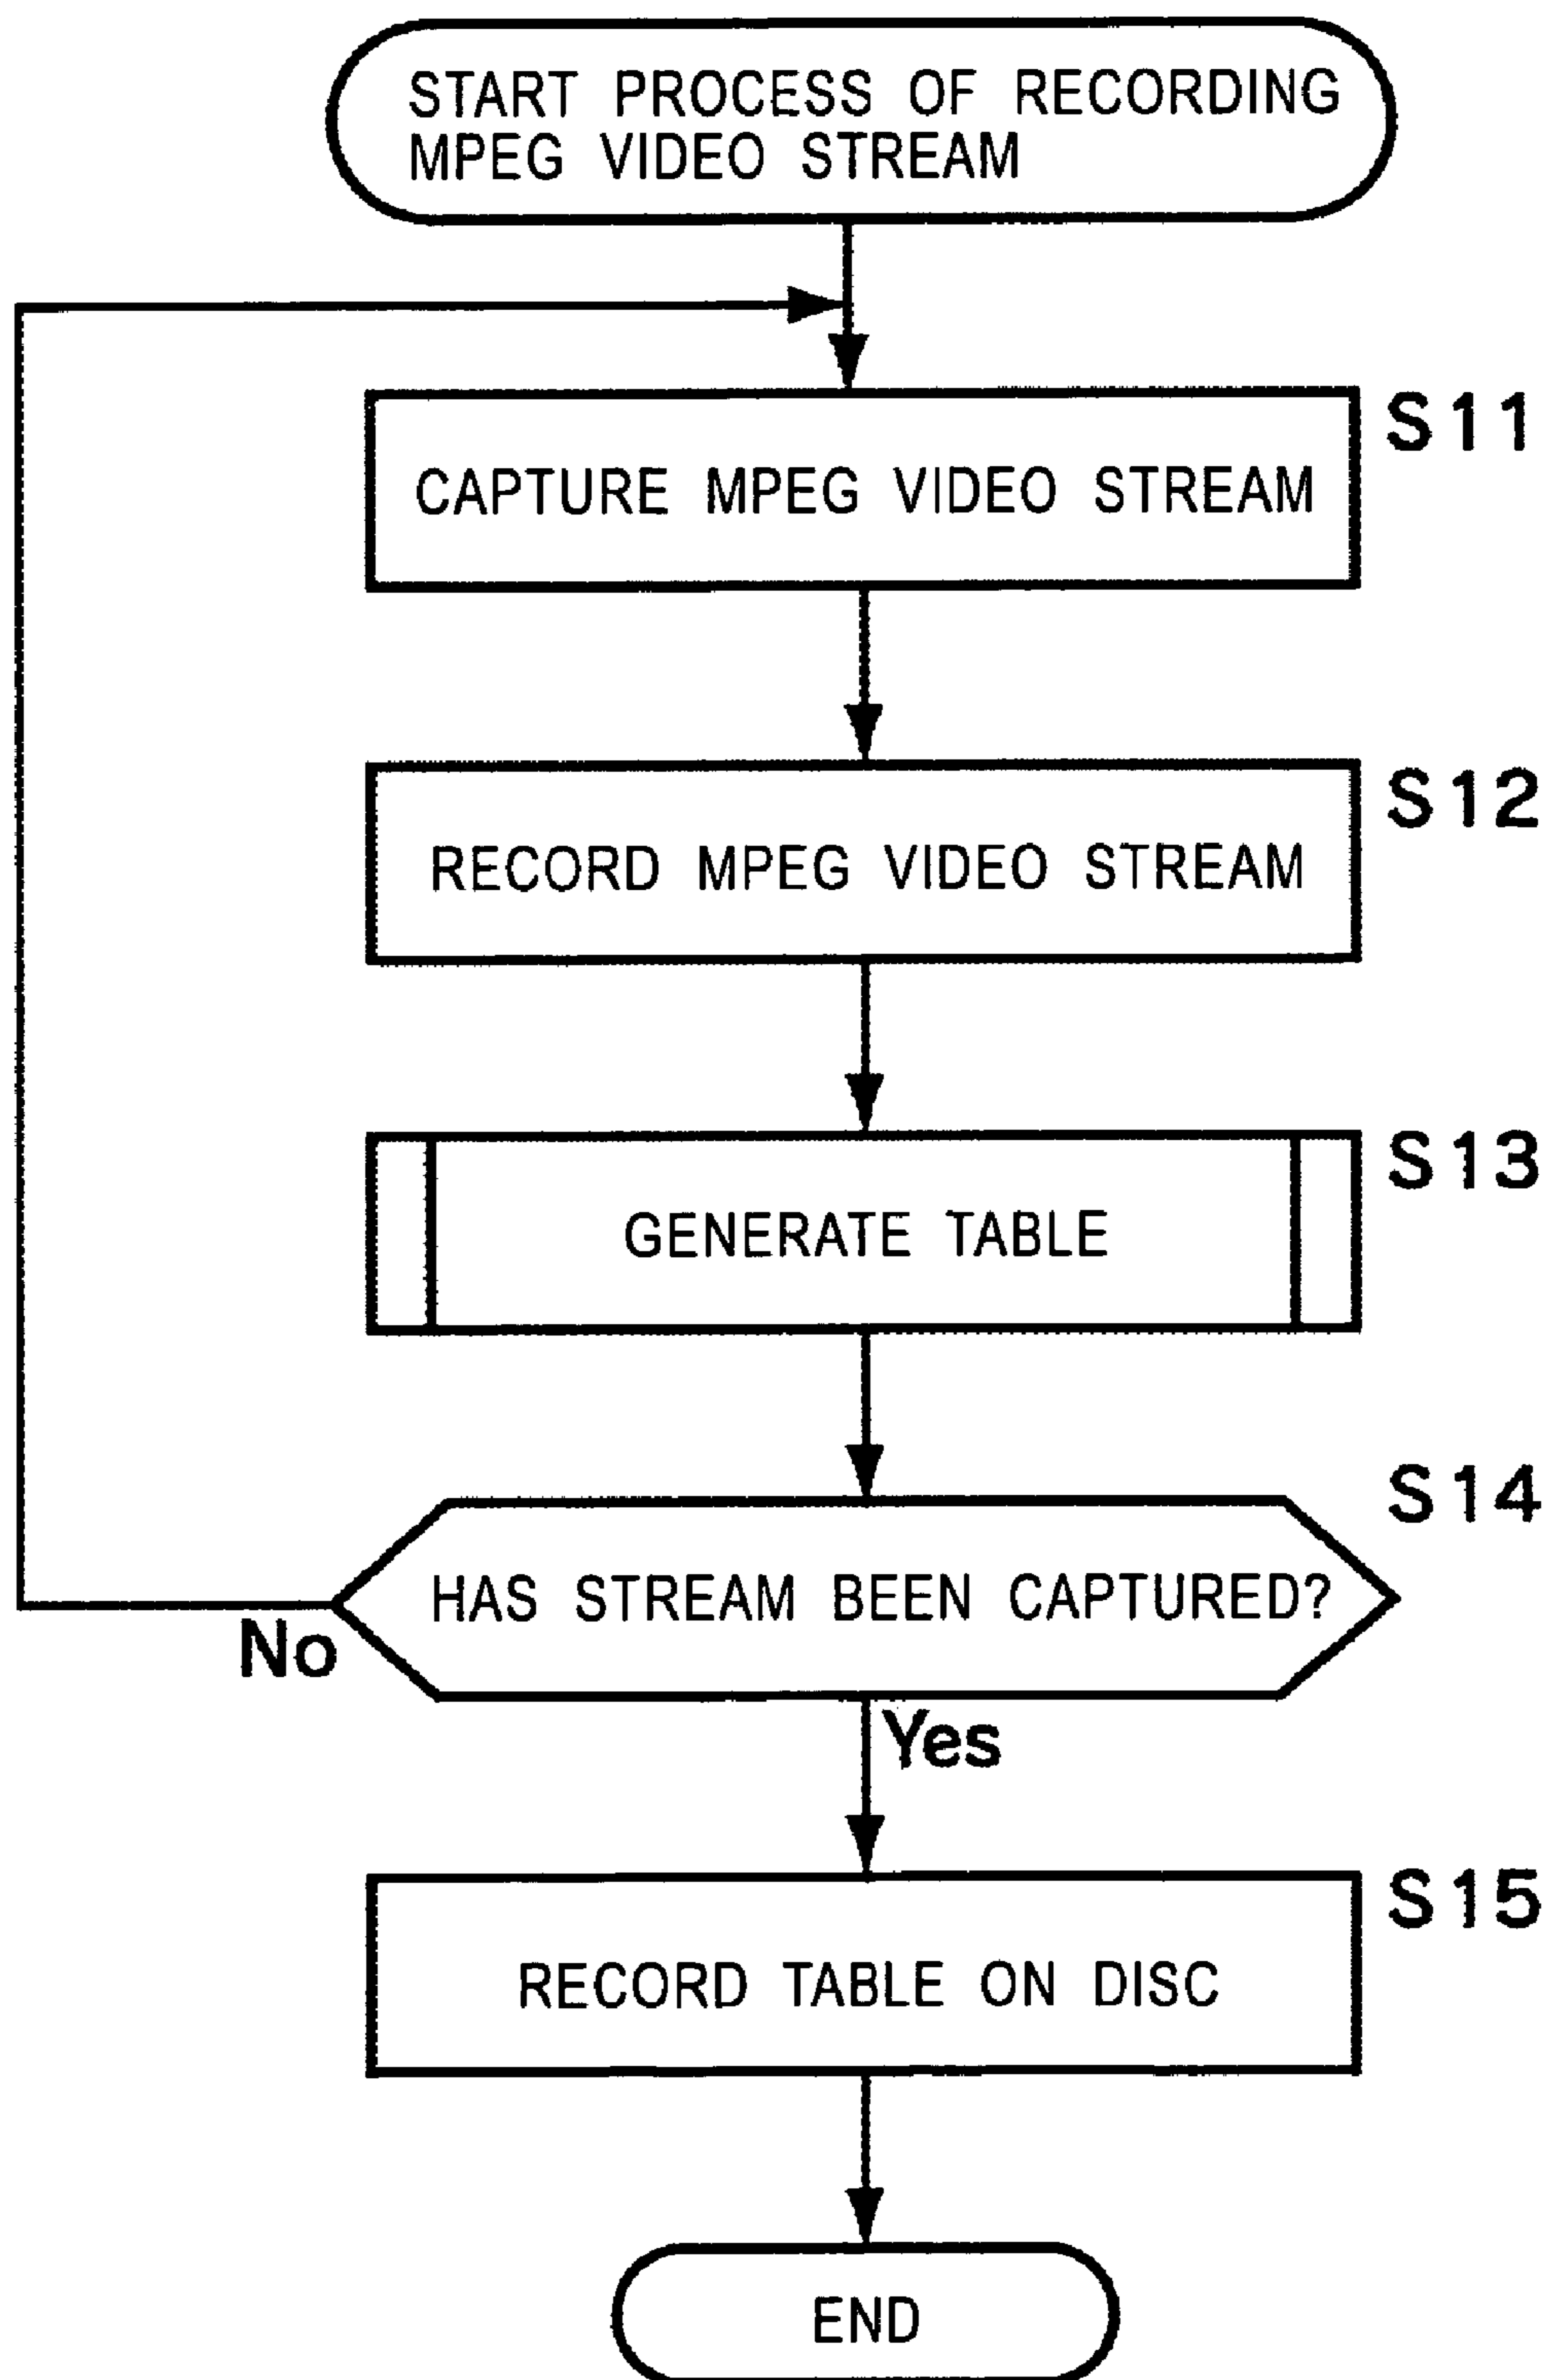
START PROCESS OF RECORDING MPEG VIDEO STREAM

S11

CAPTURE MPEG VIDEO STREAM

S12

RECORD MPEG VIDEO STREAM

S13

GENERATE TABLE

S14

HAS STREAM BEEN CAPTURED?

No

Yes

S15

RECORD TABLE ON DISC

END